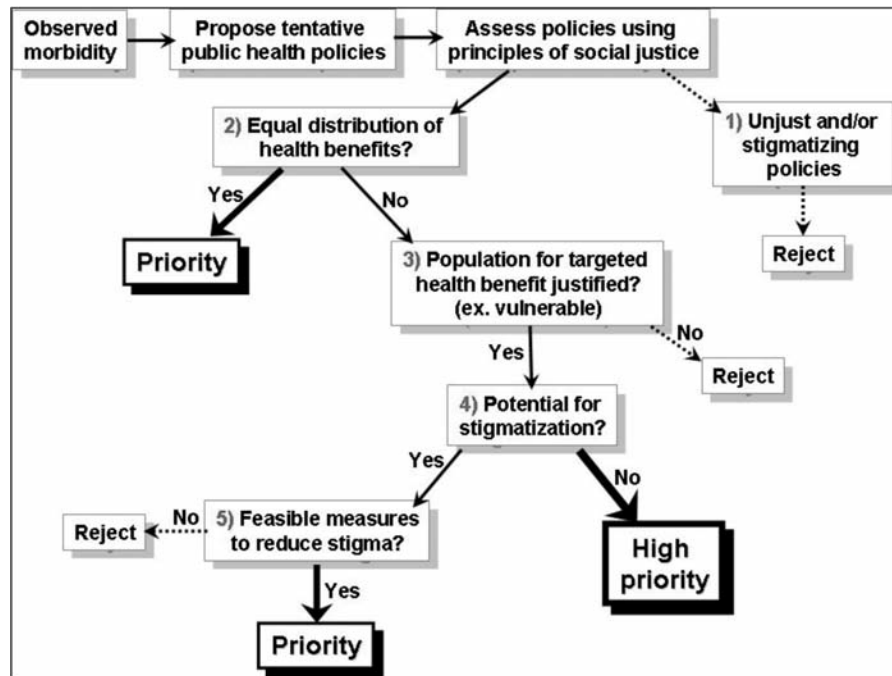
Observed morbidity

Propose tentative public health policies

Assess policies using principles of social justice

2) Equal distribution of health benefits?

1) Unjust and/or stigmatizing policies

Yes

No

Priority

Reject

3) Population for targeted health benefit justified? (ex. vulnerable)

No

Yes

Reject

4) Potential for stigmatization?

Yes

No

Reject

No

5) Feasible measures to reduce stigma?

High priority

Yes

Priority